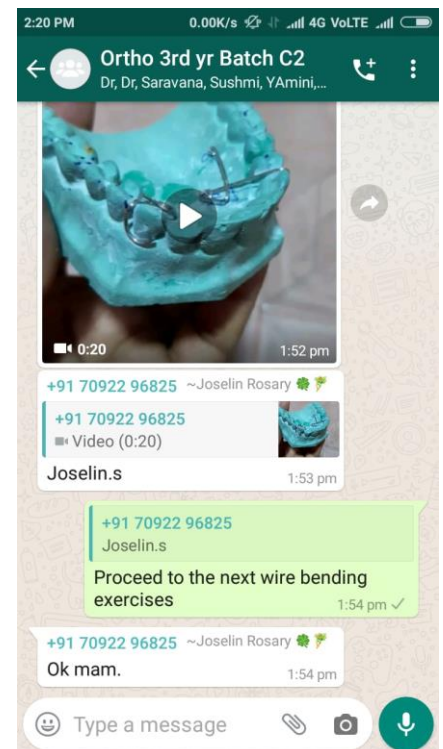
2:20 PM
0.00K/s 4G VoLTE

Ortho 3rd yr Batch C2
Dr, Dr, Saravana, Sushmi, YAmini,...

0:20
1:52 pm

+91 70922 96825 ~Joselin Rosary
+91 70922 96825
Video (0:20)
Joselin.s
1:53 pm

+91 70922 96825
Joselin.s
Proceed to the next wire bending exercises
1:54 pm

+91 70922 96825 ~Joselin Rosary
Ok mam.
1:54 pm

Type a message